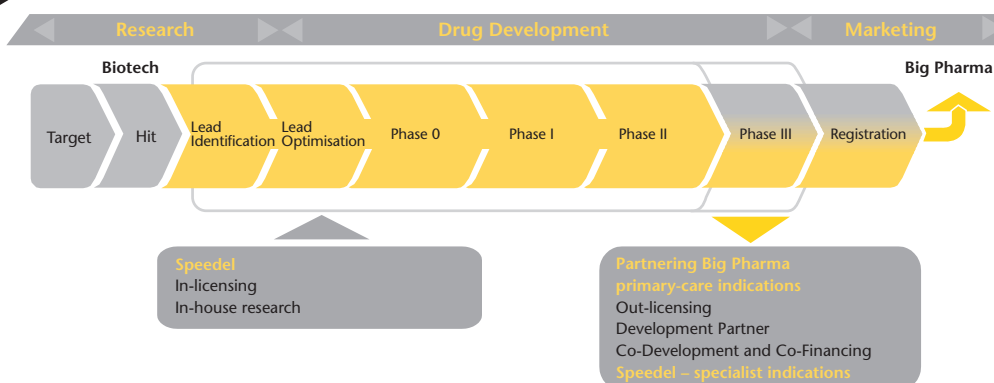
Research

Drug Development

Marketing

Biotech

Big Pharma

Target

Hit

Lead Identification

Lead Optimisation

Phase 0

Phase I

Phase II

Phase III

Registration

Speedel
In-licensing
In-house research

Partnering Big Pharma primary-care indications
Out-licensing
Development Partner
Co-Development and Co-Financing
Speedel – specialist indications